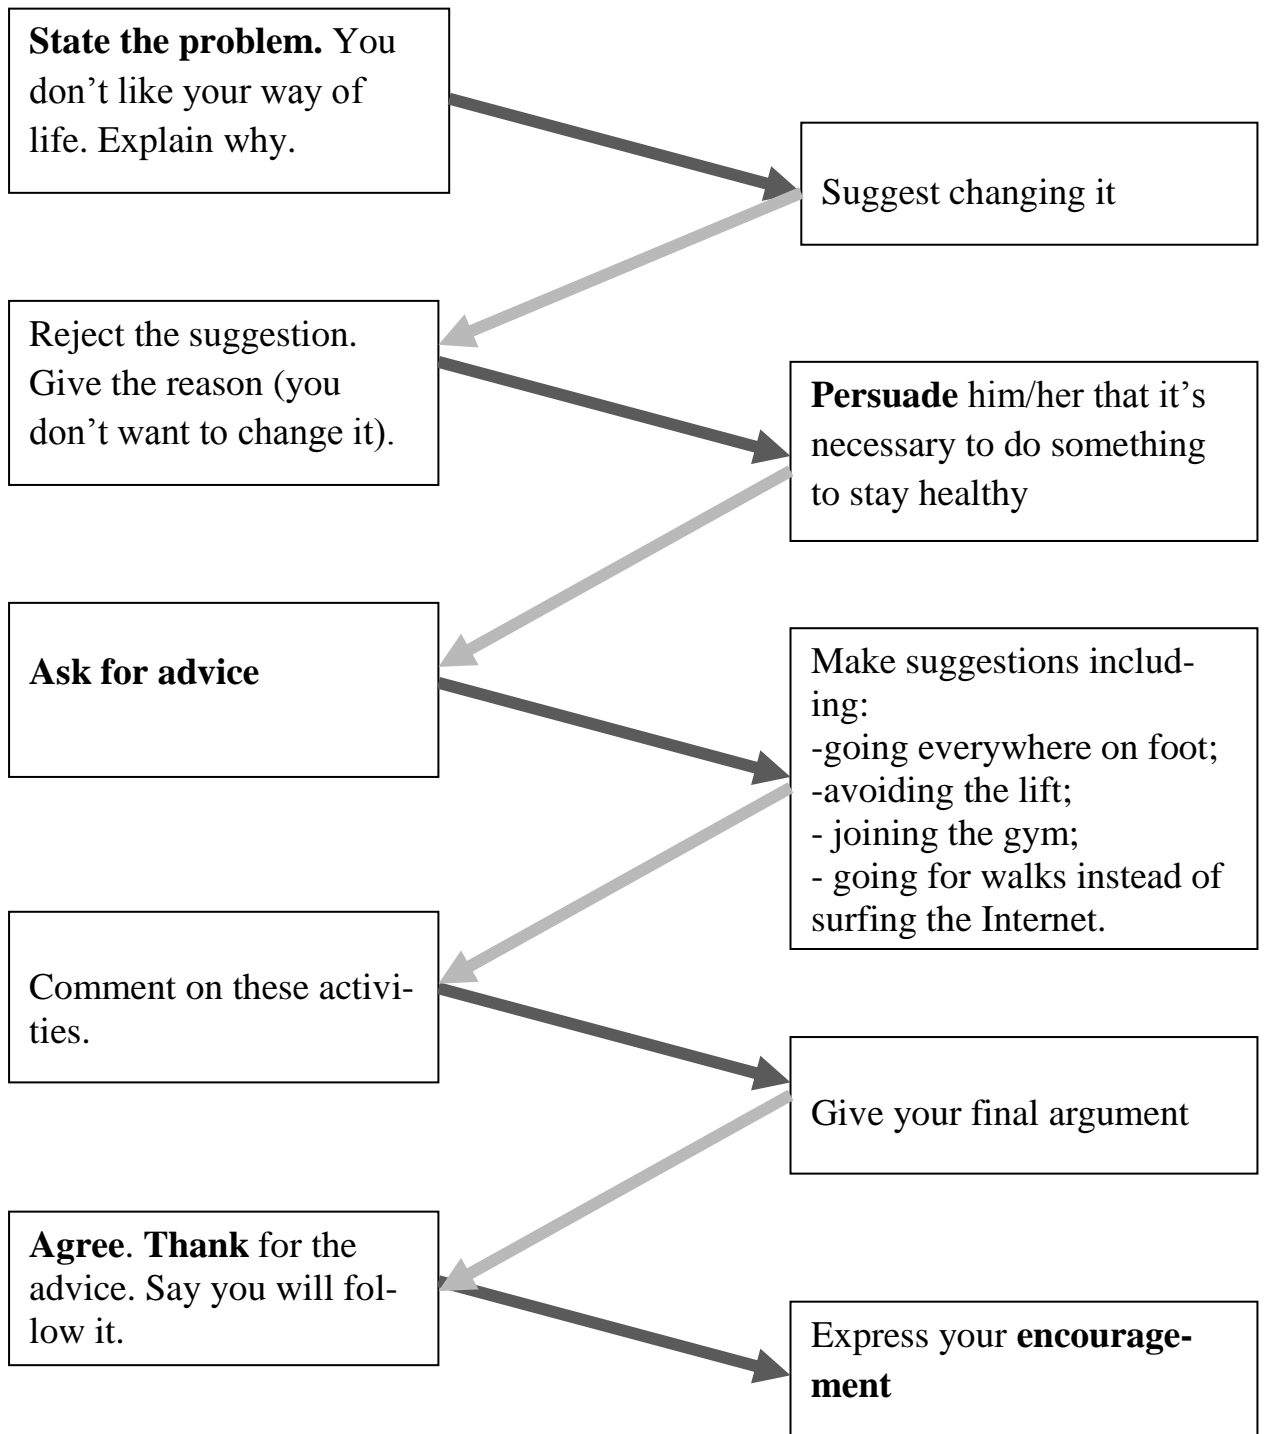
State the problem. You don't like your way of life. Explain why.

Suggest changing it

Reject the suggestion. Give the reason (you don't want to change it).

Persuade him/her that it's necessary to do something to stay healthy

Ask for advice

Make suggestions including:
-going everywhere on foot;
-avoiding the lift;
- joining the gym;
- going for walks instead of surfing the Internet.

Comment on these activities.

Give your final argument

Agree. Thank for the advice. Say you will follow it.

Express your encouragement